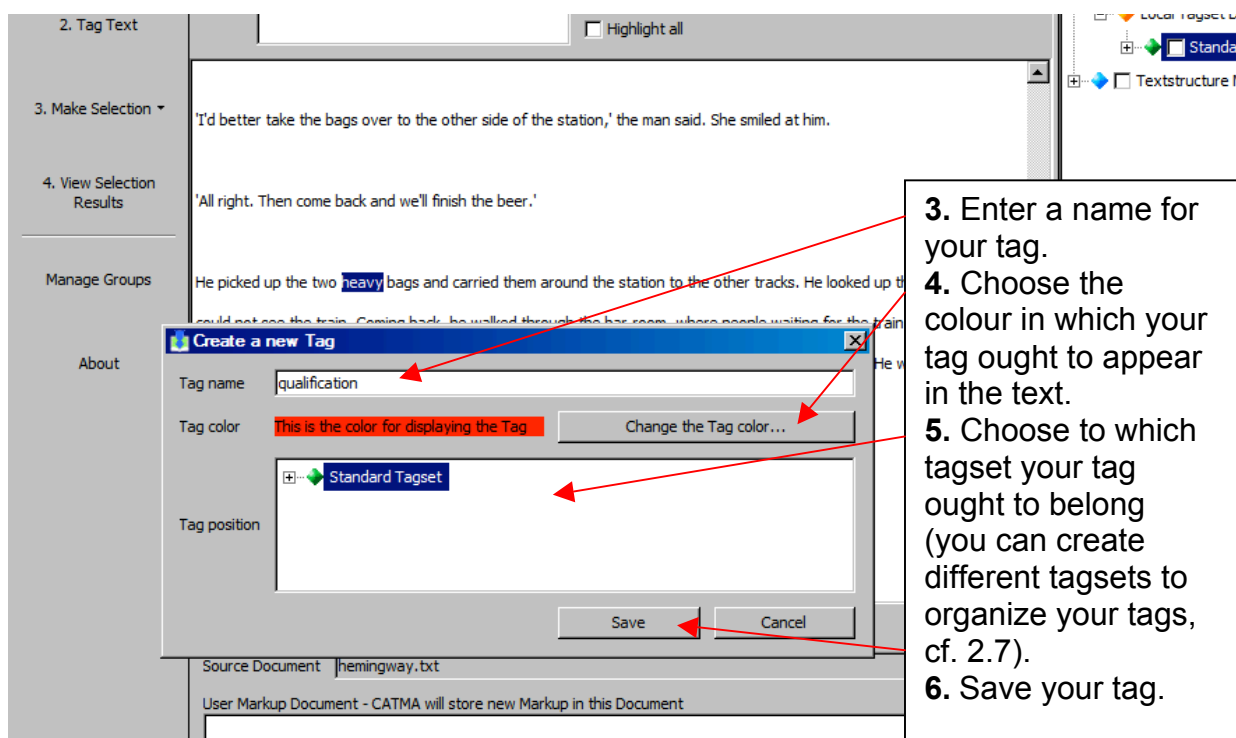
2. Tag Text

Highlight all

Local Tagset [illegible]

Standa

Textstructure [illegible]

3. Make Selection

4. View Selection Results

Manage Groups

About

'I'd better take the bags over to the other side of the station,' the man said. She smiled at him.

'All right. Then come back and we'll finish the beer.'

He picked up the two heavy bags and carried them around the station to the other tracks. He looked up th

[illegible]

He w

Create a new Tag

Tag name qualification

Tag color This is the color for displaying the Tag

Change the Tag color...

Standard Tagset

Tag position

Save

Cancel

Source Document hemingway.txt

User Markup Document - CATMA will store new Markup in this Document

**3.** Enter a name for your tag.
**4.** Choose the colour in which your tag ought to appear in the text.
**5.** Choose to which tagset your tag ought to belong (you can create different tagsets to organize your tags, cf. 2.7).
**6.** Save your tag.